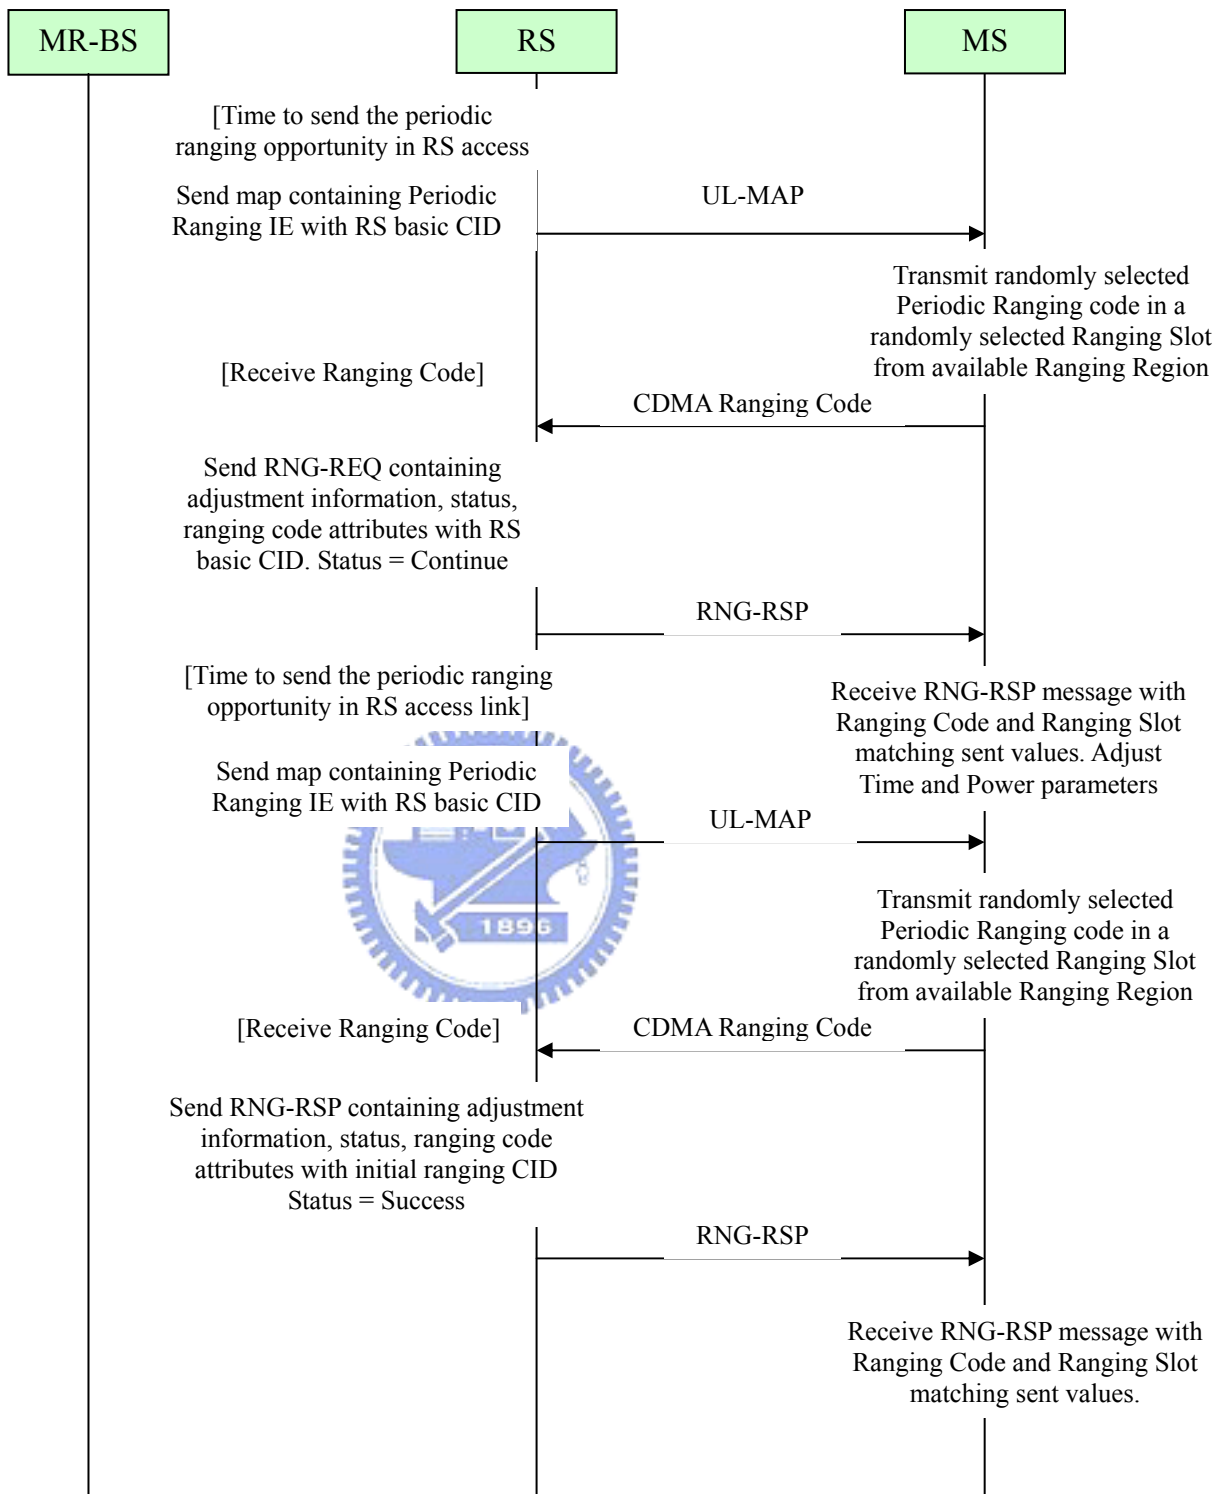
MR-BS

RS

MS

[Time to send the periodic ranging opportunity in RS access

Send map containing Periodic Ranging IE with RS basic CID

UL-MAP

Transmit randomly selected Periodic Ranging code in a randomly selected Ranging Slot from available Ranging Region

[Receive Ranging Code]

CDMA Ranging Code

Send RNG-REQ containing adjustment information, status, ranging code attributes with RS basic CID. Status = Continue

RNG-RSP

[Time to send the periodic ranging opportunity in RS access link]

Receive RNG-RSP message with Ranging Code and Ranging Slot matching sent values. Adjust Time and Power parameters

Send map containing Periodic Ranging IE with RS basic CID

UL-MAP

1896

Transmit randomly selected Periodic Ranging code in a randomly selected Ranging Slot from available Ranging Region

[Receive Ranging Code]

CDMA Ranging Code

Send RNG-RSP containing adjustment information, status, ranging code attributes with initial ranging CID Status = Success

RNG-RSP

Receive RNG-RSP message with Ranging Code and Ranging Slot matching sent values.